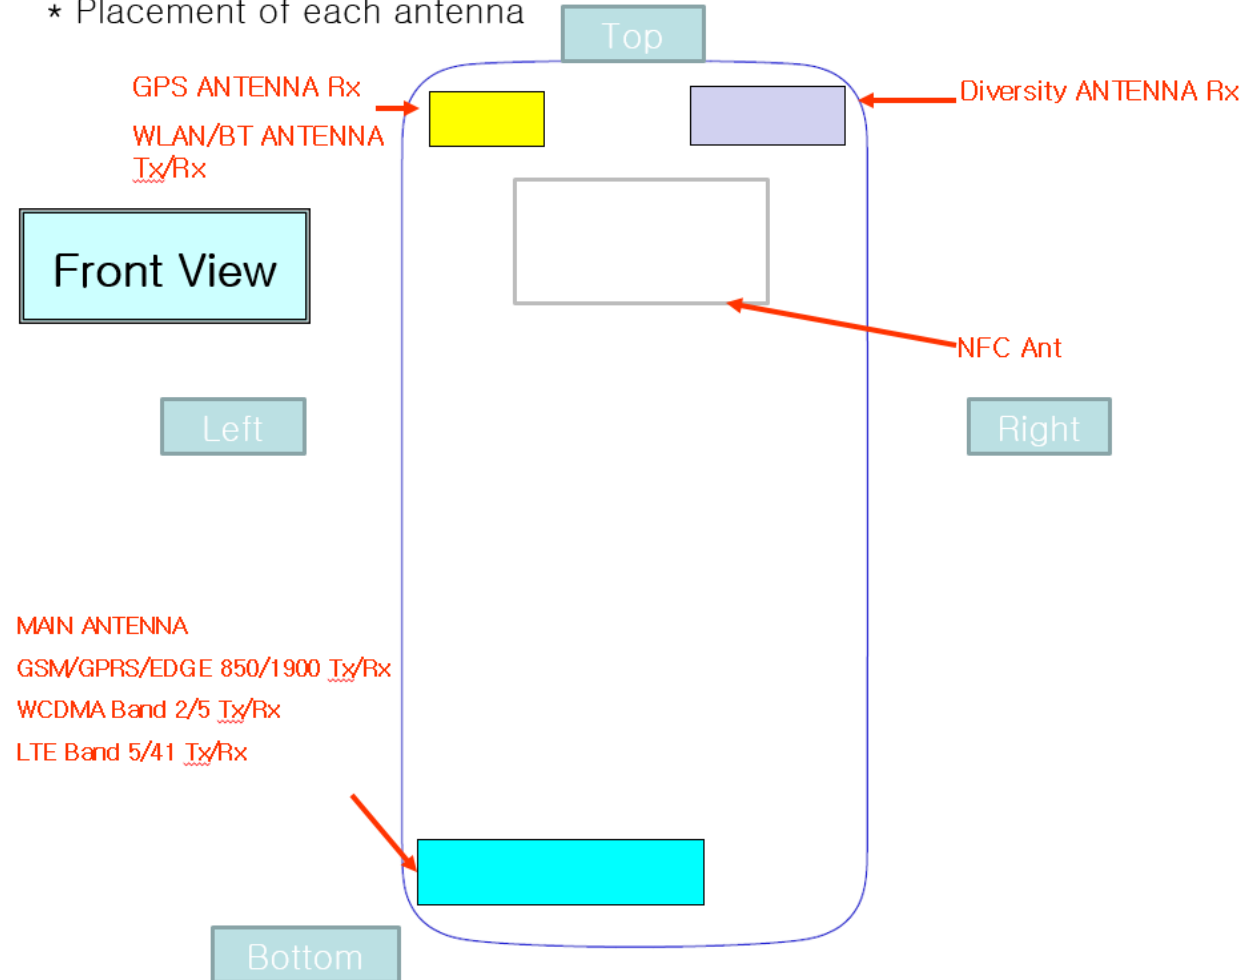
* Placement of each antenna

Top

GPS ANTENNA Rx

WLAN/BT ANTENNA Tx/Rx

Diversity ANTENNA Rx

Front View

NFC Ant

Left

Right

MAIN ANTENNA

GSM/GPRS/EDGE 850/1900 Tx/Rx

WCDMA Band 2/5 Tx/Rx

LTE Band 5/41 Tx/Rx

Bottom